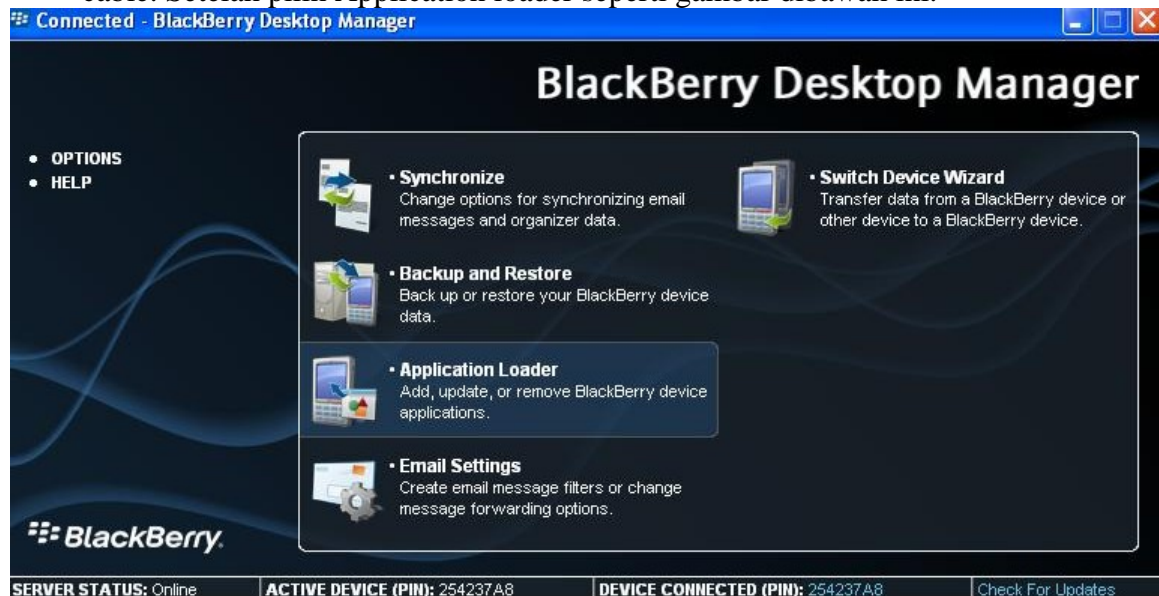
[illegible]

Connected - BlackBerry Desktop Manager

BlackBerry Desktop Manager

• OPTIONS
• HELP

• Synchronize
Change options for synchronizing email messages and organizer data.

• Switch Device Wizard
Transfer data from a BlackBerry device or other device to a BlackBerry device.

• Backup and Restore
Back up or restore your BlackBerry device data.

• Application Loader
Add, update, or remove BlackBerry device applications.

• Email Settings
Create email message filters or change message forwarding options.

BlackBerry.

SERVER STATUS: Online | ACTIVE DEVICE (PIN): 254237A8 | DEVICE CONNECTED (PIN): 254237A8 | Check For Updates